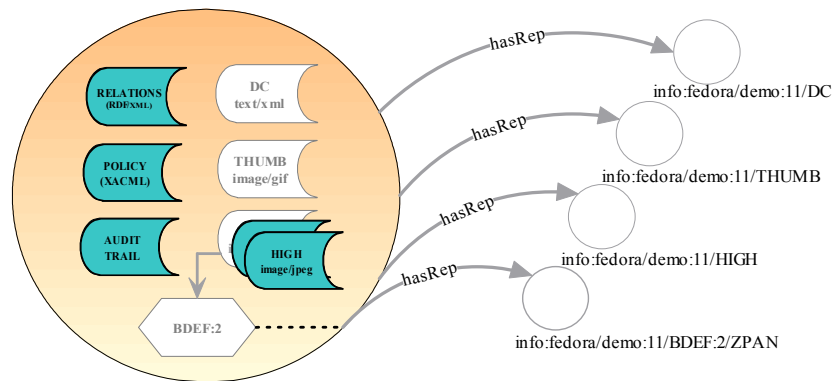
RELATIONS (RDFXML)

DC text/xml

POLICY (XACML)

THUMB image/gif

AUDIT TRAIL

HIGH image/jpeg

BDEF:2

hasRep

info:fedora/demo:11/DC

hasRep

info:fedora/demo:11/THUMB

hasRep

info:fedora/demo:11/HIGH

hasRep

info:fedora/demo:11/BDEF:2/ZPAN